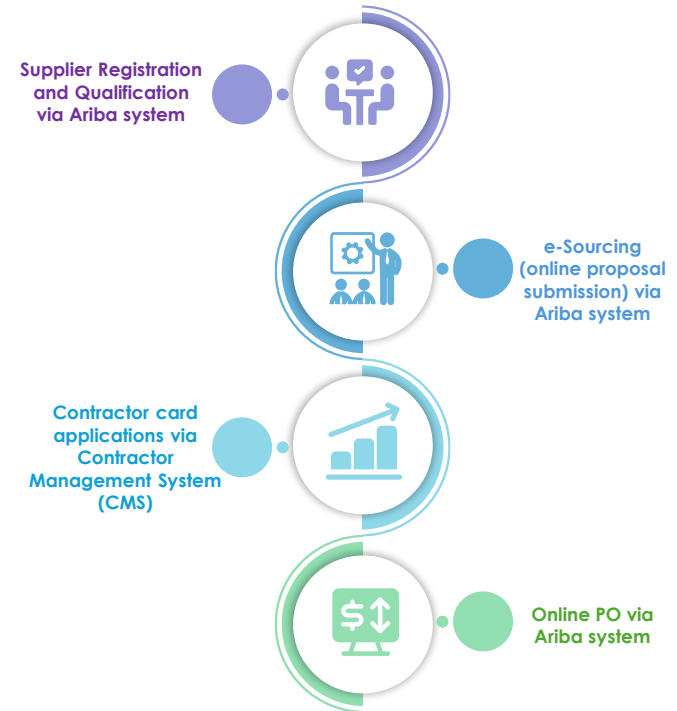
Supplier Registration and Qualification via Ariba system

e-Sourcing (online proposal submission) via Ariba system

Contractor card applications via Contractor Management System (CMS)

Online PO via Ariba system